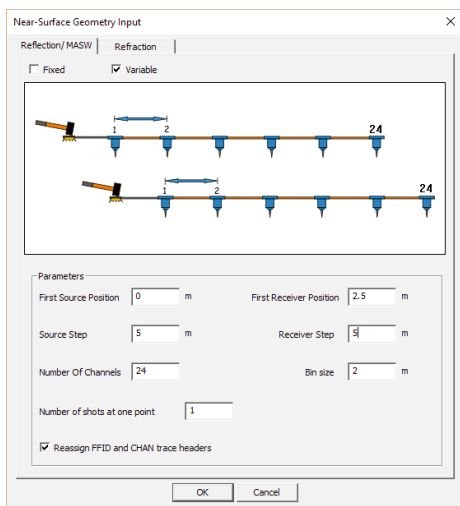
Near-Surface Geometry Input

Reflection/ MASW | Refraction

Fixed
Variable

1 2 24
1 2 24

Parameters

First Source Position 0 m
First Receiver Position 2.5 m

Source Step 5 m
Receiver Step 5 m

Number Of Channels 24
Bin size 2 m

Number of shots at one point 1

Reassign FFID and CHAN trace headers

OK
Cancel